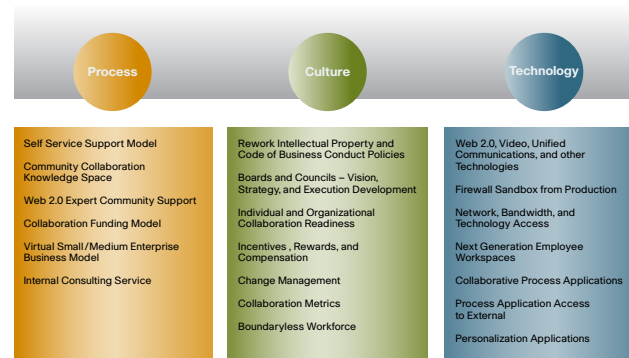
Process

Culture

Technology

Self Service Support Model

Community Collaboration Knowledge Space

Web 2.0 Expert Community Support

Collaboration Funding Model

Virtual Small/Medium Enterprise Business Model

Internal Consulting Service

Rework Intellectual Property and Code of Business Conduct Policies

Boards and Councils – Vision, Strategy, and Execution Development

Individual and Organizational Collaboration Readiness

Incentives , Rewards, and Compensation

Change Management

Collaboration Metrics

Boundaryless Workforce

Web 2.0, Video, Unified Communications, and other Technologies

Firewall Sandbox from Production

Network, Bandwidth, and Technology Access

Next Generation Employee Workspaces

Collaborative Process Applications

Process Application Access to External

Personalization Applications